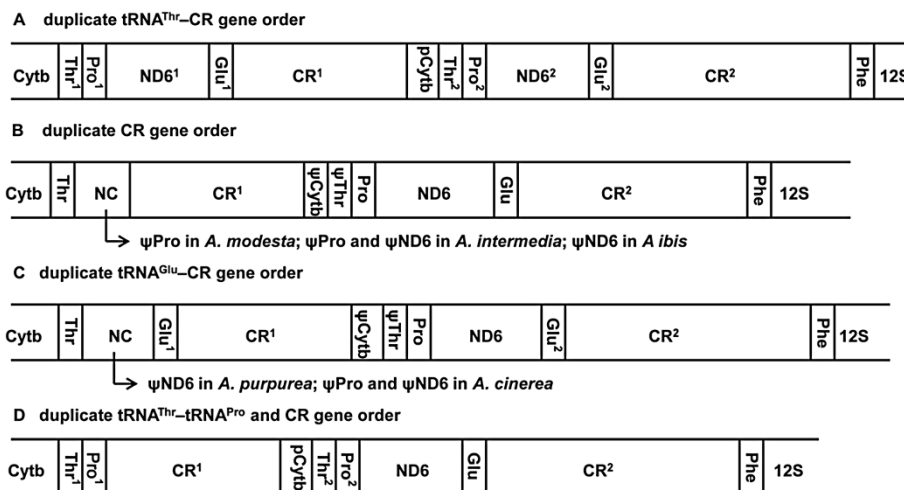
A duplicate tRNA$^{Thr}$–CR gene order

Cytb | Thr$^1$ | Pro$^1$ | ND6$^1$ | Glu$^1$ | CR$^1$ | pCytb | Thr$^2$ | Pro$^2$ | ND6$^2$ | Glu$^2$ | CR$^2$ | Phe | 12S

B duplicate CR gene order

Cytb | Thr | NC | CR$^1$ | ψCytb | ψThr | Pro | ND6 | Glu | CR$^2$ | Phe | 12S

ψPro in *A. modesta*; ψPro and ψND6 in *A. intermedia*; ψND6 in *A ibis*

C duplicate tRNA$^{Glu}$–CR gene order

Cytb | Thr | NC | Glu$^1$ | CR$^1$ | ψCytb | ψThr | Pro | ND6 | Glu$^2$ | CR$^2$ | Phe | 12S

ψND6 in *A. purpurea*; ψPro and ψND6 in *A. cinerea*

D duplicate tRNA$^{Thr}$–tRNA$^{Pro}$ and CR gene order

Cytb | Thr$^1$ | Pro$^1$ | CR$^1$ | pCytb | Thr$^2$ | Pro$^2$ | ND6 | Glu | CR$^2$ | Phe | 12S